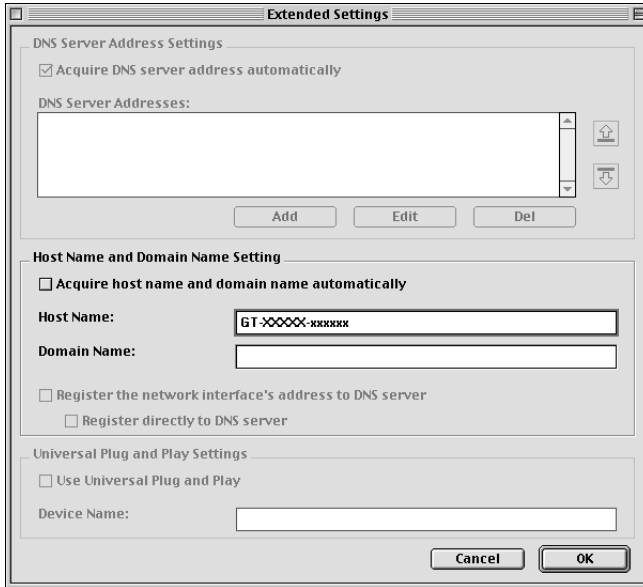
Extended Settings

DNS Server Address Settings

☑ Acquire DNS server address automatically

DNS Server Addresses:

Add Edit Del

Host Name and Domain Name Setting

☐ Acquire host name and domain name automatically

Host Name: GT-XXXXX-xxxxxx

Domain Name:

☐ Register the network interface's address to DNS server

☐ Register directly to DNS server

Universal Plug and Play Settings

☐ Use Universal Plug and Play

Device Name:

Cancel OK